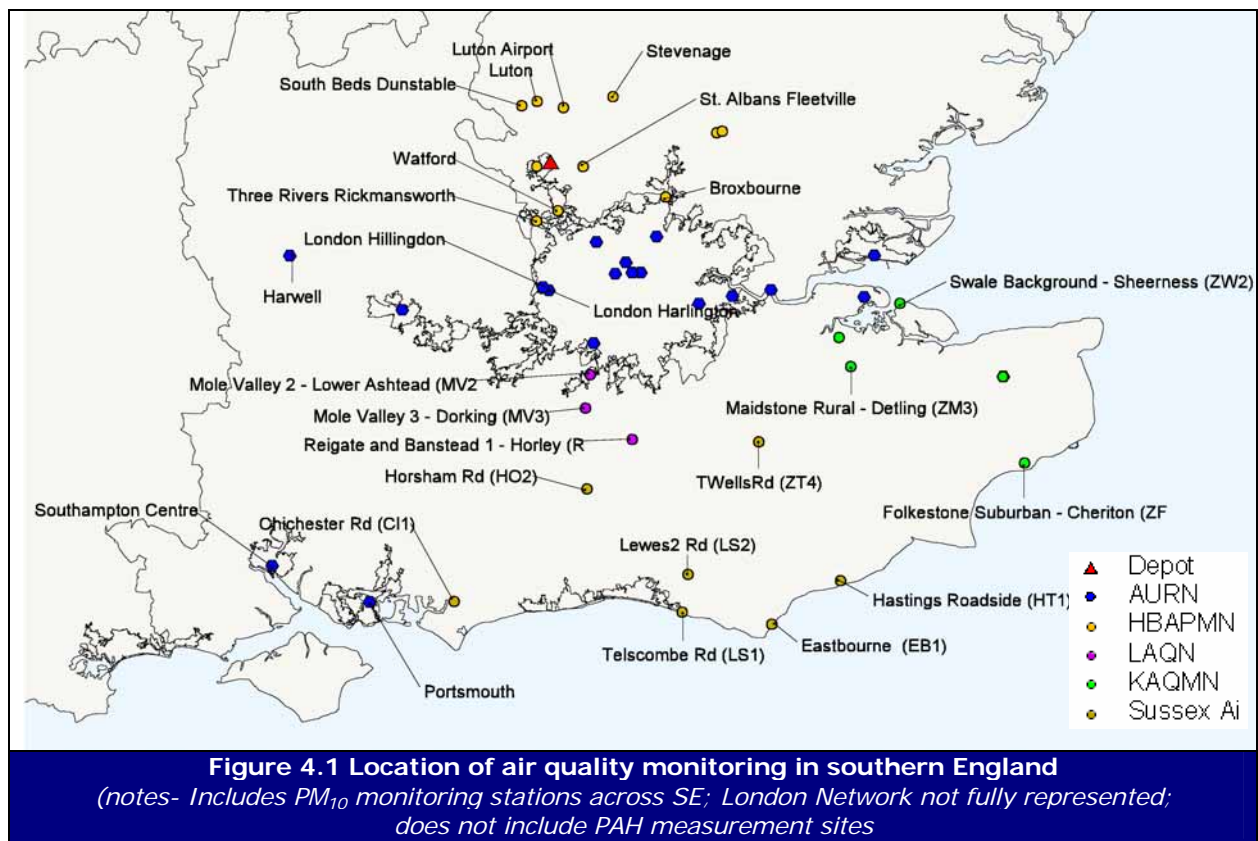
Luton Airport
Luton
Stevenage
South Beds Dunstable
St. Albans Fleetville
Watford
Broxbourne
Three Rivers Rickmansworth
London Hillingdon
Harwell
Swale Background - Sheerness (ZW2)
London Harlington
Mole Valley 2 - Lower Ashtead (MV2
Mole Valley 3 - Dorking (MV3)
Maidstone Rural - Detling (ZM3)
Reigate and Banstead 1 - Horley (R
TWellsRd (ZT4)
Horsham Rd (HO2)
Folkestone Suburban - Cheriton (ZF
Southampton Centre
Chichester Rd (CI1)
Lewes2 Rd (LS2)
Hastings Roadside (HT1)
Telscombe Rd (LS1)
Eastbourne (EB1)
Portsmouth

Depot
AURN
HBAPMN
LAQN
KAQMN
Sussex Ai

Figure 4.1 Location of air quality monitoring in southern England
(notes- Includes $PM_{10}$ monitoring stations across SE; London Network not fully represented; does not include PAH measurement sites